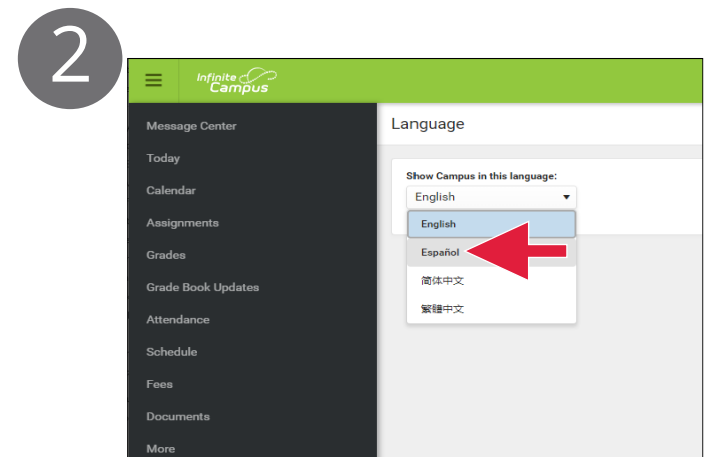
2

Infinite Campus

Message Center
Today
Calendar
Assignments
Grades
Grade Book Updates
Attendance
Schedule
Fees
Documents
More

Language

Show Campus in this language:
English
English
Español
简体中文
繁體中文